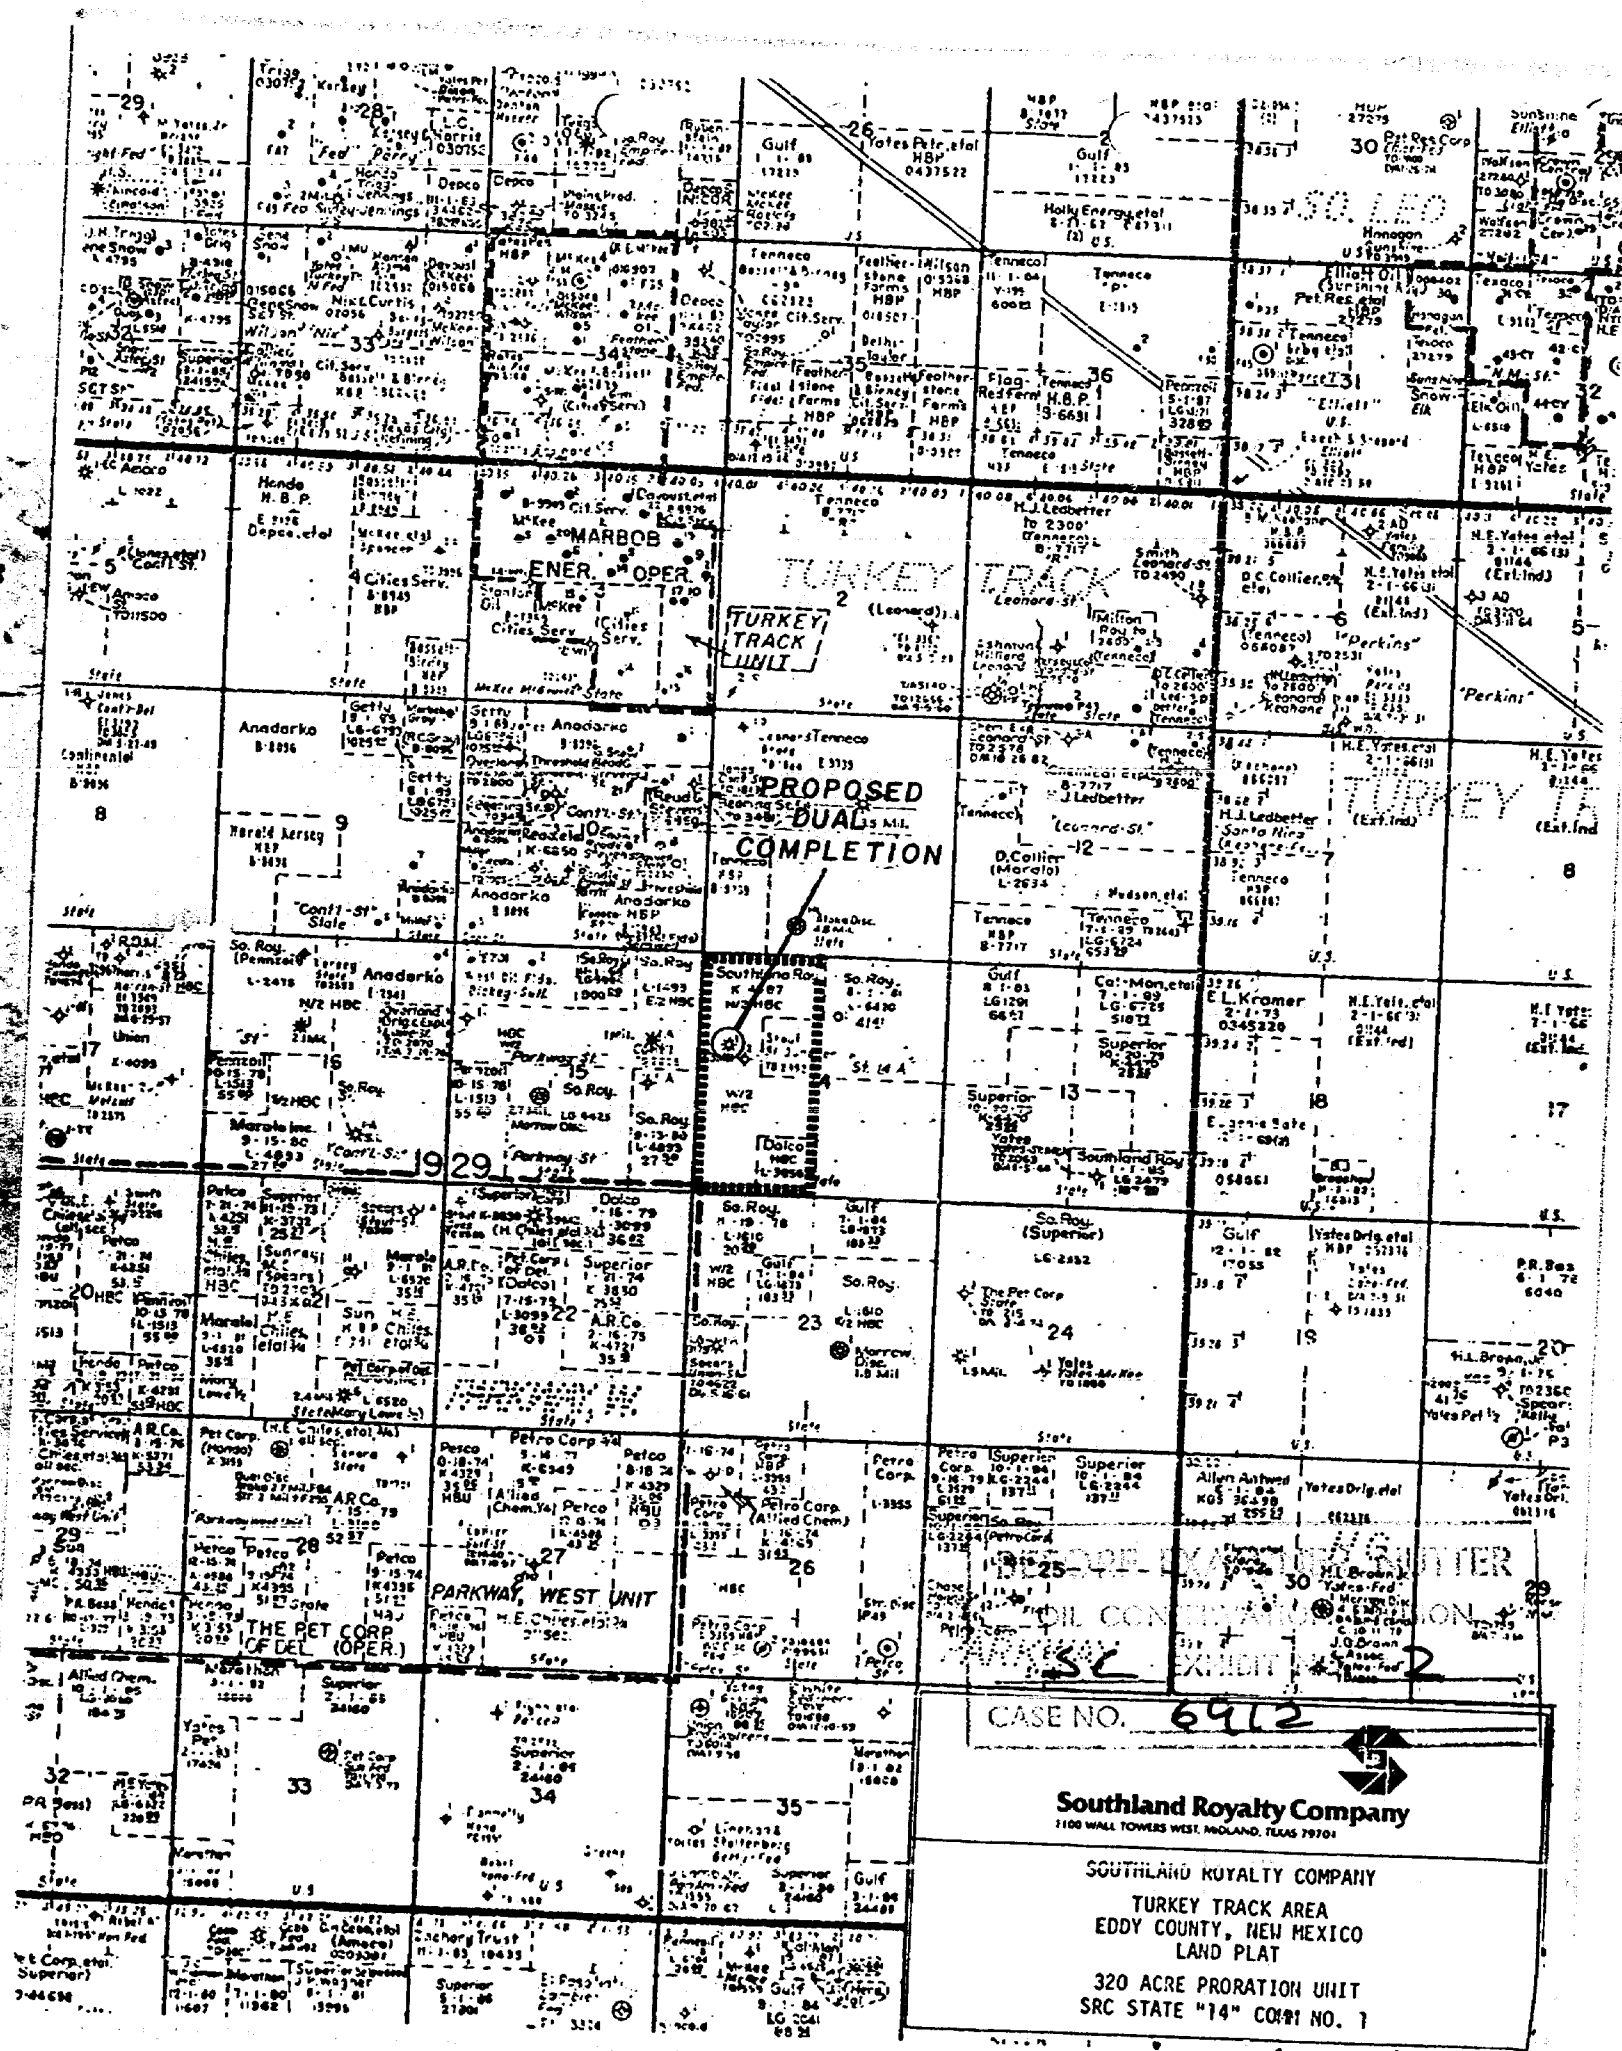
29

28

26

Yates Pet. etal HBP 0437522

Gulf

Gulf

30

Holly Energy etal

33

34

35

36

31

32

MARBOB ENER. OPER.

TURKEY TRACK

TURKEY TRACK UNIT

5

4

3

2

1

6

Anadarko

Anadarko

9

8

10

11

12

7

8

PROPOSED DUAL COMPLETION

17

16

15

14

13

18

17

1929

20

21

22

23

24

19

20

29

28

27

26

25

30

29

PARKWAY, WEST UNIT

THE PET CORP OF DEL. (OPER.)

32

33

34

35

BEFORE EXAMINER NUTTER
OIL CONSERVATION DIVISION
SC EXHIBIT NO. 2
CASE NO. 6912

Southland Royalty Company
1100 WALL TOWERS WEST, MIDLAND, TEXAS 79701

SOUTHLAND ROYALTY COMPANY

TURKEY TRACK AREA
EDDY COUNTY, NEW MEXICO
LAND PLAT

320 ACRE PRORATION UNIT
SRC STATE "14" COM NO. 1